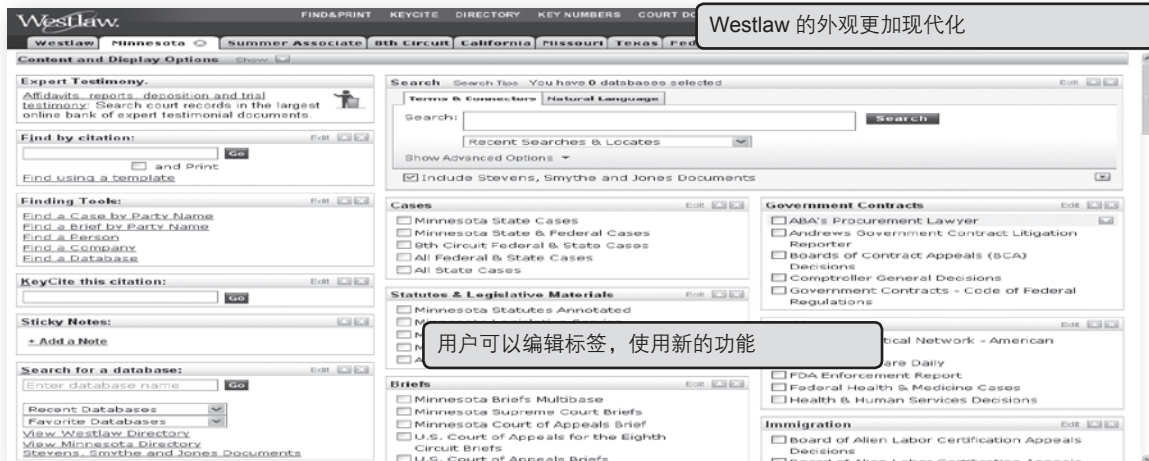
Westlaw. FIND&PRINT KEYCITE DIRECTORY KEY NUMBERS COURT DO

Westlaw 的外观更加现代化

Westlaw | Minnesota | Summer Associate | 8th Circuit | California | Missouri | Texas | Fed

Content and Display Options Show

Expert Testimony.
Affidavits, reports, deposition and trial testimony: Search court records in the largest online bank of expert testimonial documents.

Find by citation: Edit
Go
and Print
Find using a template

Finding Tools: Edit
Find a Case by Party Name
Find a Brief by Party Name
Find a Person
Find a Company
Find a Database

KeyCite this citation: Edit
Go

Sticky Notes:
+ Add a Note

Search for a database: Edit
Enter database name Go
Recent Databases
Favorite Databases
View Westlaw Directory
View Minnesota Directory
Stevens, Smythe and Jones Documents

Search Search Tips You have 0 databases selected Edit
Terms & Connectors | Natural Language
Search: Search
Recent Searches & Locates
Show Advanced Options
Include Stevens, Smythe and Jones Documents

Cases Edit
Minnesota State Cases
Minnesota State & Federal Cases
8th Circuit Federal & State Cases
All Federal & State Cases
All State Cases

Statutes & Legislative Materials Edit
Minnesota Statutes Annotated
M
N
N
A

用户可以编辑标签，使用新的功能

Briefs Edit
Minnesota Briefs Multibase
Minnesota Supreme Court Briefs
Minnesota Court of Appeals Brief
U.S. Court of Appeals for the Eighth Circuit Briefs
U.S. Court of Appeals Briefs

Government Contracts Edit
ABA's Procurement Lawyer
Andrews Government Contract Litigation Reporter
Boards of Contract Appeals (BCA) Decisions
Comptroller General Decisions
Government Contracts - Code of Federal Regulations

Edit
tical Network - American
are Daily
FDA Enforcement Report
Federal Health & Medicine Cases
Health & Human Services Decisions

Immigration Edit
Board of Alien Labor Certification Appeals Decisions
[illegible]